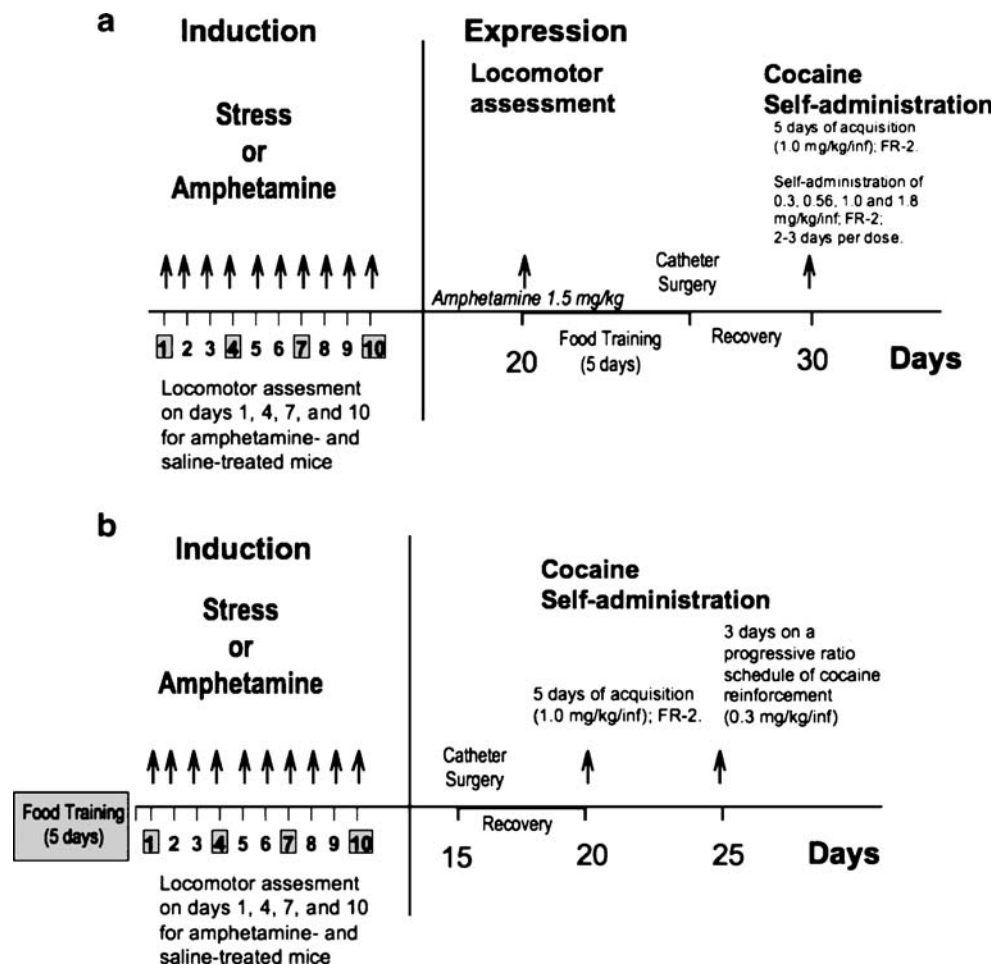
a

Induction

Stress or Amphetamine

1 2 3 4 5 6 7 8 9 10

Locomotor assesment on days 1, 4, 7, and 10 for amphetamine- and saline-treated mice

Expression

Locomotor assessment

Amphetamine 1.5 mg/kg

20

Food Training (5 days)

Catheter Surgery

Recovery

Cocaine Self-administration

5 days of acquisition (1.0 mg/kg/inf); FR-2.

Self-administration of 0.3, 0.56, 1.0 and 1.8 mg/kg/inf; FR-2; 2-3 days per dose.

30

Days

b

Induction

Stress or Amphetamine

Food Training (5 days)

1 2 3 4 5 6 7 8 9 10

Locomotor assesment on days 1, 4, 7, and 10 for amphetamine- and saline-treated mice

Cocaine Self-administration

Catheter Surgery

Recovery

15

5 days of acquisition (1.0 mg/kg/inf); FR-2.

20

3 days on a progressive ratio schedule of cocaine reinforcement (0.3 mg/kg/inf)

25

Days